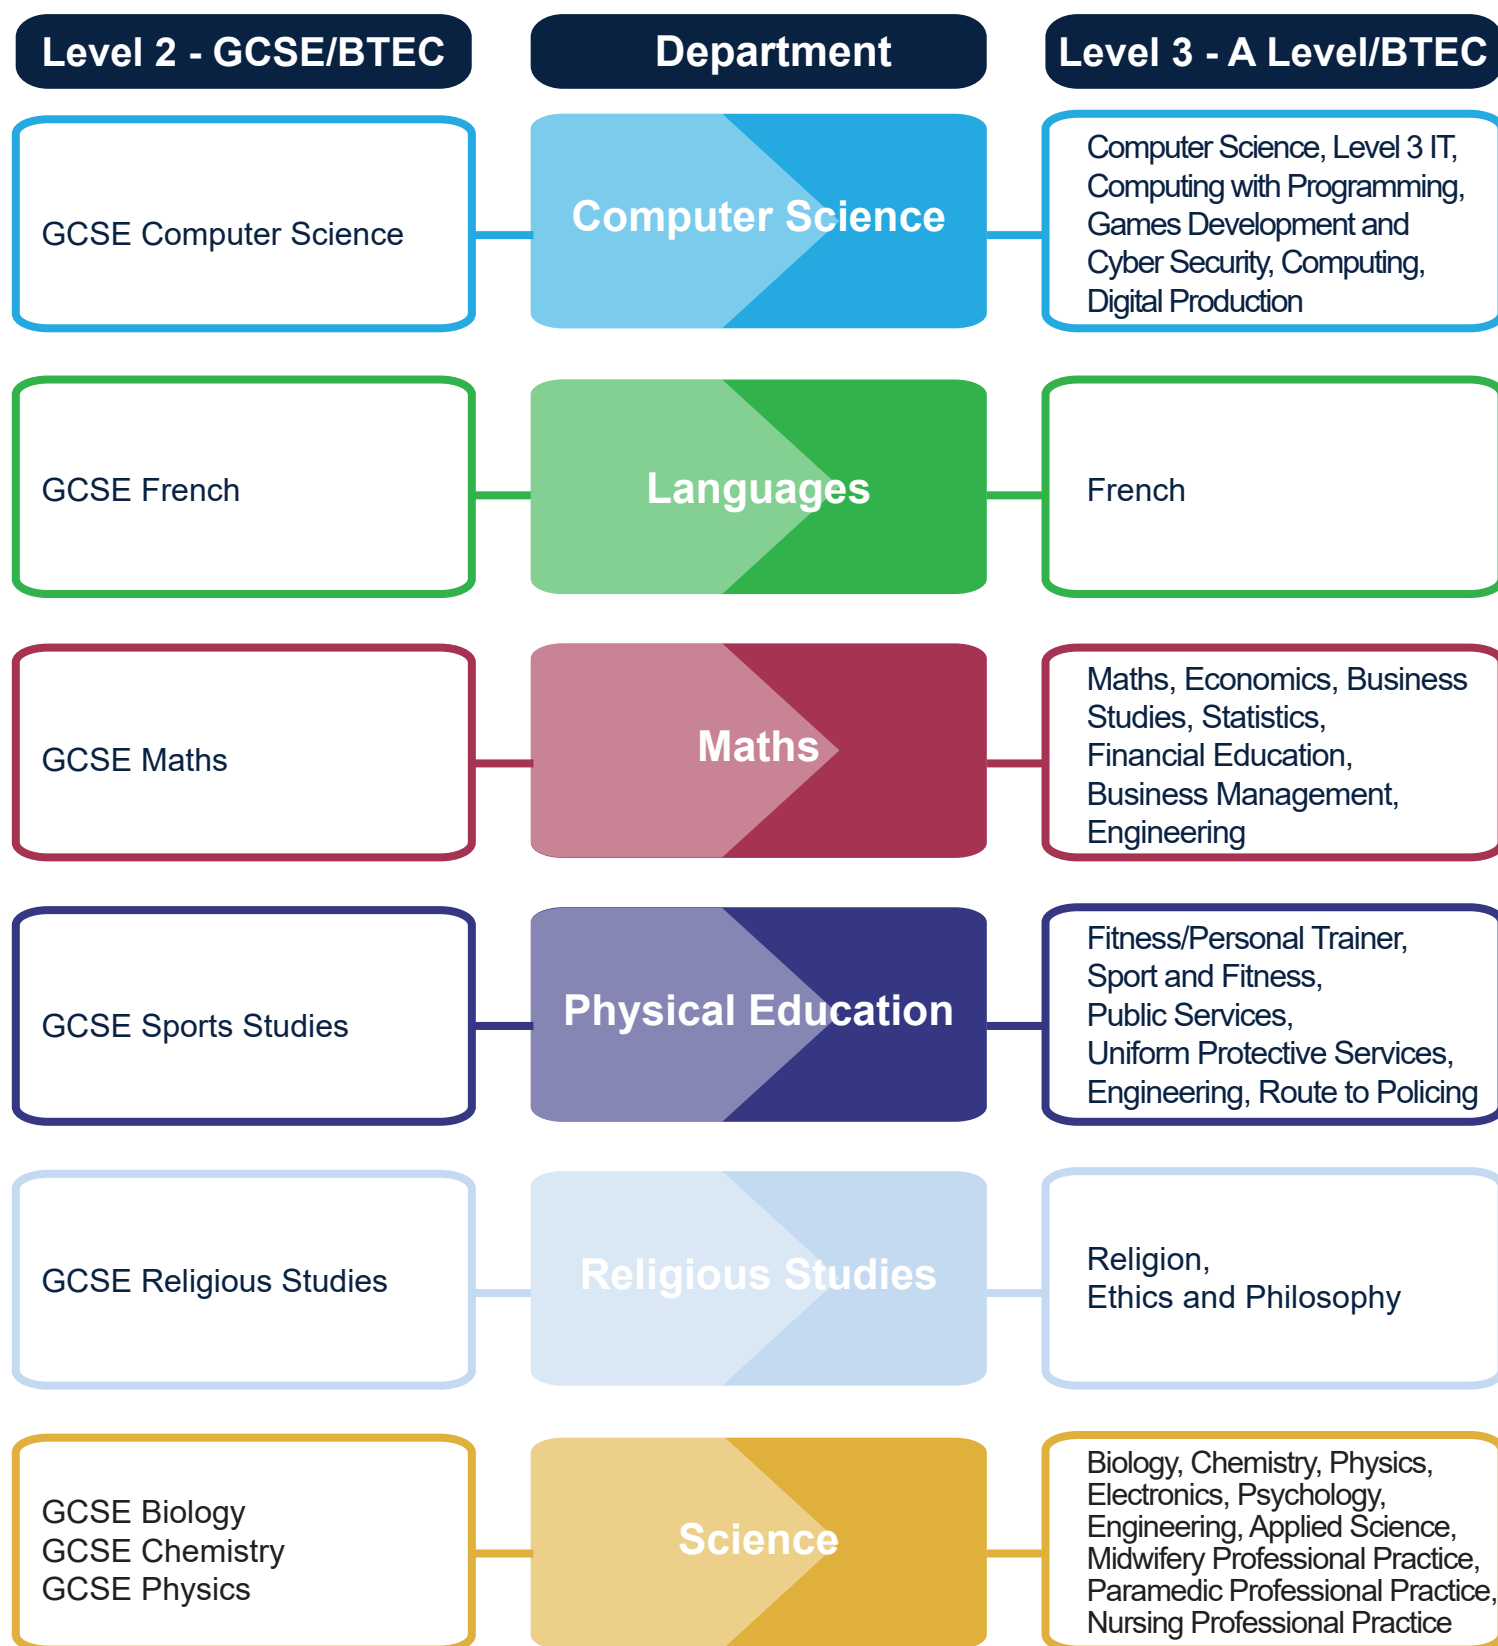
| Level 2 - GCSE/BTEC | Department | Level 3 - A Level/BTEC |
|---|---|---|
| GCSE Computer Science | Computer Science | Computer Science, Level 3 IT, Computing with Programming, Games Development and Cyber Security, Computing, Digital Production |
| GCSE French | Languages | French |
| GCSE Maths | Maths | Maths, Economics, Business Studies, Statistics, Financial Education, Business Management, Engineering |
| GCSE Sports Studies | Physical Education | Fitness/Personal Trainer, Sport and Fitness, Public Services, Uniform Protective Services, Engineering, Route to Policing |
| GCSE Religious Studies | Religious Studies | Religion, Ethics and Philosophy |
| GCSE Biology GCSE Chemistry GCSE Physics | Science | Biology, Chemistry, Physics, Electronics, Psychology, Engineering, Applied Science, Midwifery Professional Practice, Paramedic Professional Practice, Nursing Professional Practice |